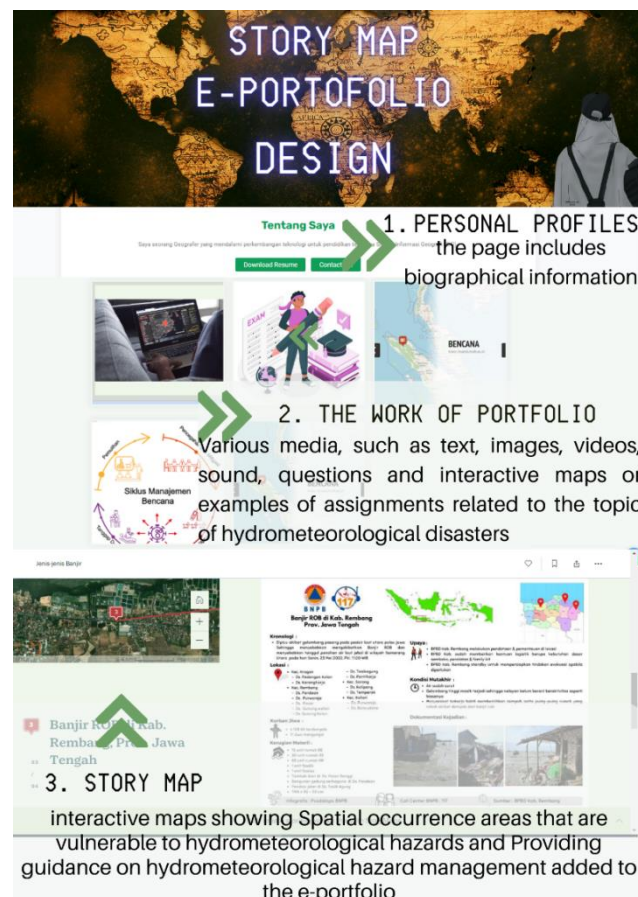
STORY MAP
E-PORTOFOLIO
DESIGN

Tentang Saya

Saya seorang Geografer yang mendalami perkembangan teknologi untuk pendidikan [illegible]

Download Resume

Contact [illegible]

1. PERSONAL PROFILES
the page includes biographical information

EXAM

BENCANA

2. THE WORK OF PORTFOLIO
Various media, such as text, images, videos, sound, questions and interactive maps or examples of assignments related to the topic of hydrometeorological disasters

Siklus Manajemen Bencana

Jenis-jenis Banjir

Banjir ROB di Kab. Rembang Prov. Jawa Tengah

Banjir ROB di Kab. Rembang, Prov. Jawa Tengah

3. STORY MAP
interactive maps showing Spatial occurrence areas that are vulnerable to hydrometeorological hazards and Providing guidance on hydrometeorological hazard management added to the e-portfolio